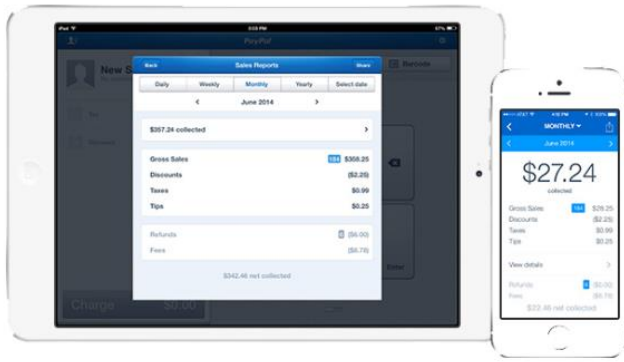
iPad
5:03 PM
PayPal
New S
Barcode
Charge $0.00

Back
Sales Reports
Share
Daily
Weekly
Monthly
Yearly
Select date
June 2014
$357.24 collected
Gross Sales
184
$358.25
Discounts
($2.25)
Taxes
$0.99
Tips
$0.25
Refunds
1
($6.00)
Fees
($8.78)
$342.46 net collected

4:16 PM
MONTHLY
June 2014
$27.24
collected
Gross Sales
184
$28.25
Discounts
($2.25)
Taxes
$0.99
Tips
$0.25
View details
Refunds
($6.00)
Fees
($8.78)
$22.46 net collected